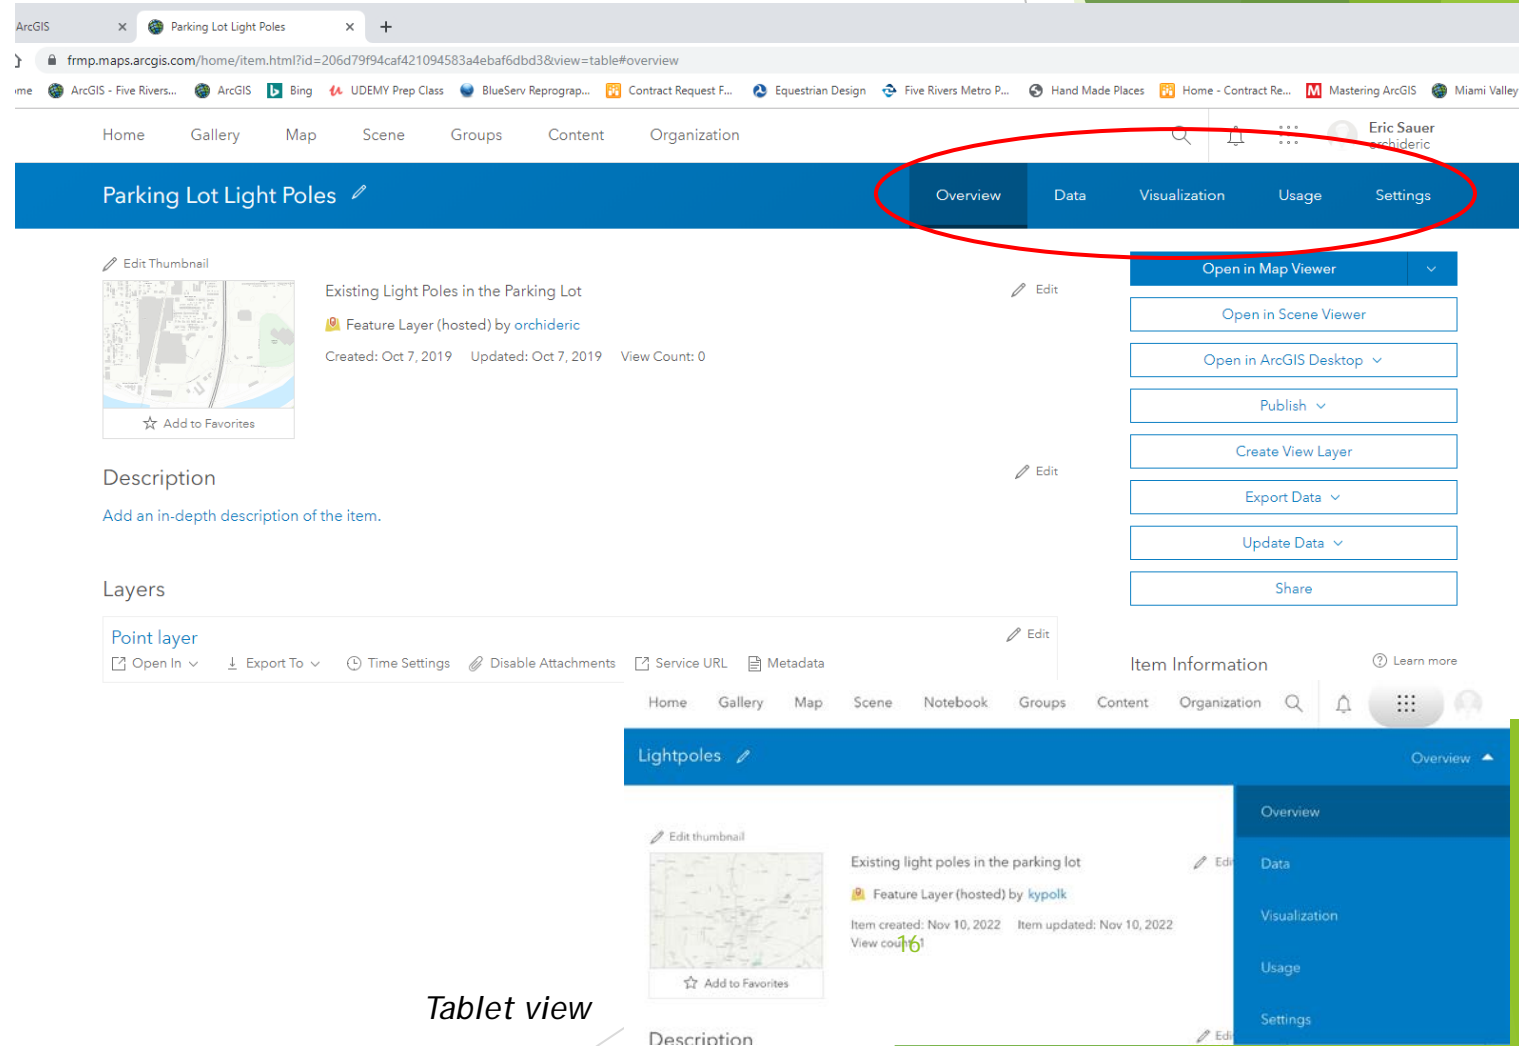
ArcGIS ×
Parking Lot Light Poles ×
+

frmp.maps.arcgis.com/home/item.html?id=206d79f94caf421094583a4ebaf6dbd3&view=table#overview

ArcGIS - Five Rivers... ArcGIS Bing UDEMY Prep Class BlueServ Reprograp... Contract Request F... Equestrian Design Five Rivers Metro P... Hand Made Places Home - Contract Re... Mastering ArcGIS Miami Valley

Home Gallery Map Scene Groups Content Organization

Eric Sauer
orchideric

Parking Lot Light Poles

Overview Data Visualization Usage Settings

Edit Thumbnail

Add to Favorites

Existing Light Poles in the Parking Lot

Edit

Feature Layer (hosted) by orchideric

Created: Oct 7, 2019 Updated: Oct 7, 2019 View Count: 0

Open in Map Viewer
Open in Scene Viewer
Open in ArcGIS Desktop
Publish
Create View Layer
Export Data
Update Data
Share

Description

Edit

Add an in-depth description of the item.

Layers

Point layer

Edit

Open In Export To Time Settings Disable Attachments Service URL Metadata

Item Information

Learn more

Home Gallery Map Scene Notebook Groups Content Organization

Lightpoles

Overview

Overview
Data
Visualization
Usage
Settings

Edit thumbnail

Add to Favorites

Existing light poles in the parking lot

Edi

Feature Layer (hosted) by kypolk

Item created: Nov 10, 2022 Item updated: Nov 10, 2022
View cou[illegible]

Tablet view

Description

Edi